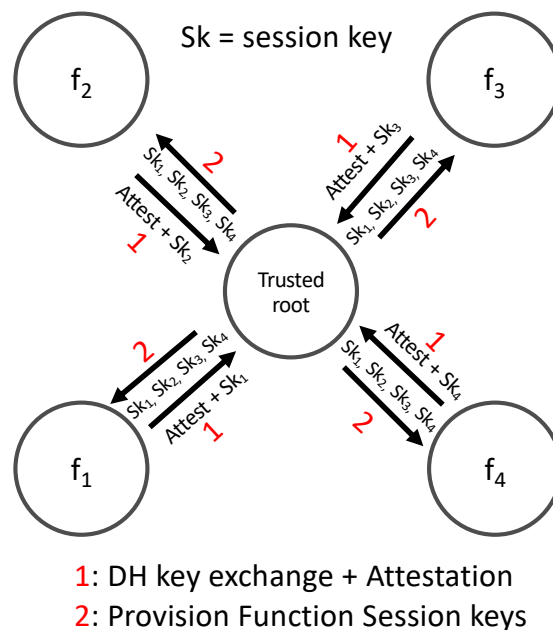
Sk = session key

$f_2$

$f_3$

2
$Sk_1, Sk_2, Sk_3, Sk_4$
Attest + $Sk_2$
1

1
Attest + $Sk_3$
$Sk_1, Sk_2, Sk_3, Sk_4$
2

Trusted root

2
$Sk_1, Sk_2, Sk_3, Sk_4$
Attest + $Sk_1$
1

1
Attest + $Sk_4$
$Sk_1, Sk_2, Sk_3, Sk_4$
2

$f_1$

$f_4$

1: DH key exchange + Attestation
2: Provision Function Session keys